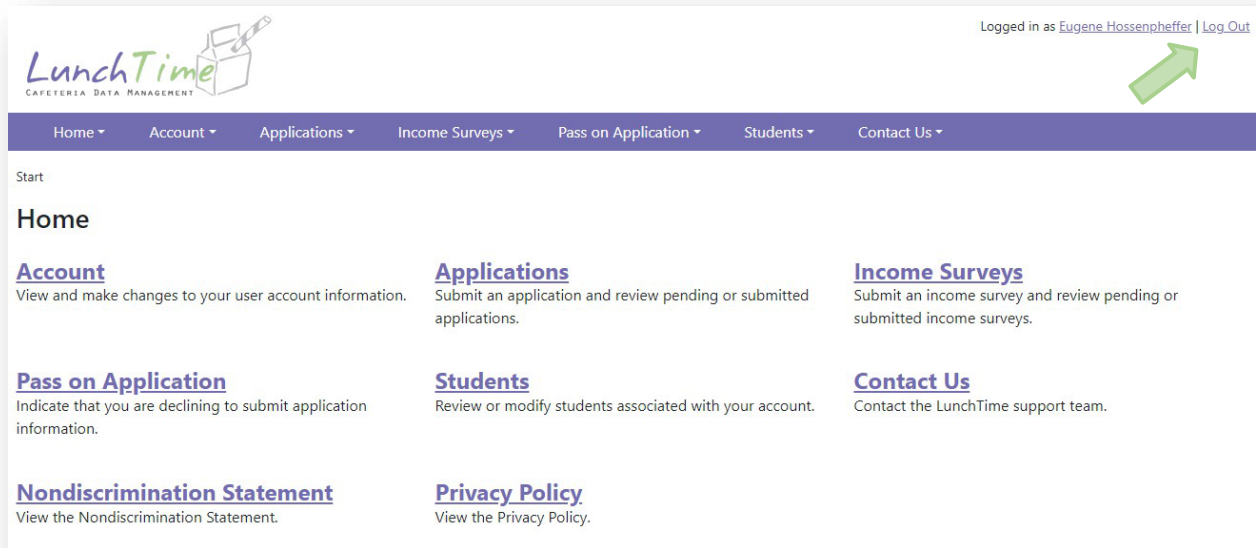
LunchTime
CAFETERIA DATA MANAGEMENT

Logged in as Eugene Hossenpheffer | Log Out

Home ▾ Account ▾ Applications ▾ Income Surveys ▾ Pass on Application ▾ Students ▾ Contact Us ▾

Start

Home

Account
View and make changes to your user account information.

Applications
Submit an application and review pending or submitted applications.

Income Surveys
Submit an income survey and review pending or submitted income surveys.

Pass on Application
Indicate that you are declining to submit application information.

Students
Review or modify students associated with your account.

Contact Us
Contact the LunchTime support team.

Nondiscrimination Statement
View the Nondiscrimination Statement.

Privacy Policy
View the Privacy Policy.